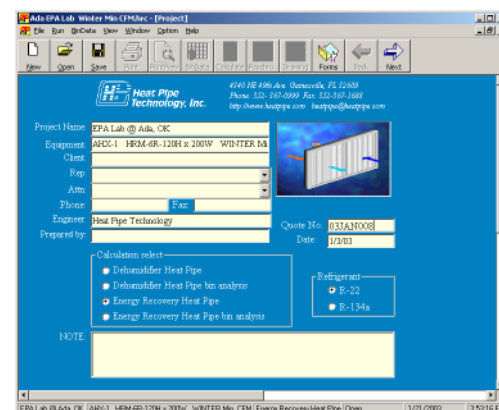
Ada EPA Lab Winter Min CFM.hrc - [Project]
File Run BinData View Window Option Help
New Open Save Print PrintPrev BinData Calculate Psychro Drawing Forms Exit Next

Heat Pipe Technology, Inc.
4340 NE 49th Ave. Gainesville, FL 32609
Phone: 352-367-0999 Fax: 352-367-1688
http://www.heatpipe.com heatpipe@heatpipe.com

Project Name EPA Lab @ Ada, OK
Equipment AHX-1 HRM-6R-120H x 200W WINTER Mi
Client
Rep
Attn
Phone Fax
Engineer Heat Pipe Technology
Prepared by
Quote No 03JAN008
Date 1/3/03

Calculation select
Dehumidifier Heat Pipe
Dehumidifier Heat Pipe bin analysis
Energy Recovery Heat Pipe
Energy Recovery Heat Pipe bin analysis

Refrigerant
R-22
R-134a

NOTE

EPA Lab @ Ada, OK AHX-1 HRM-6R-120H x 200W WINTER Min. CFM Energy Recovery Heat Pipe Open 1/21/2003 3:52:16